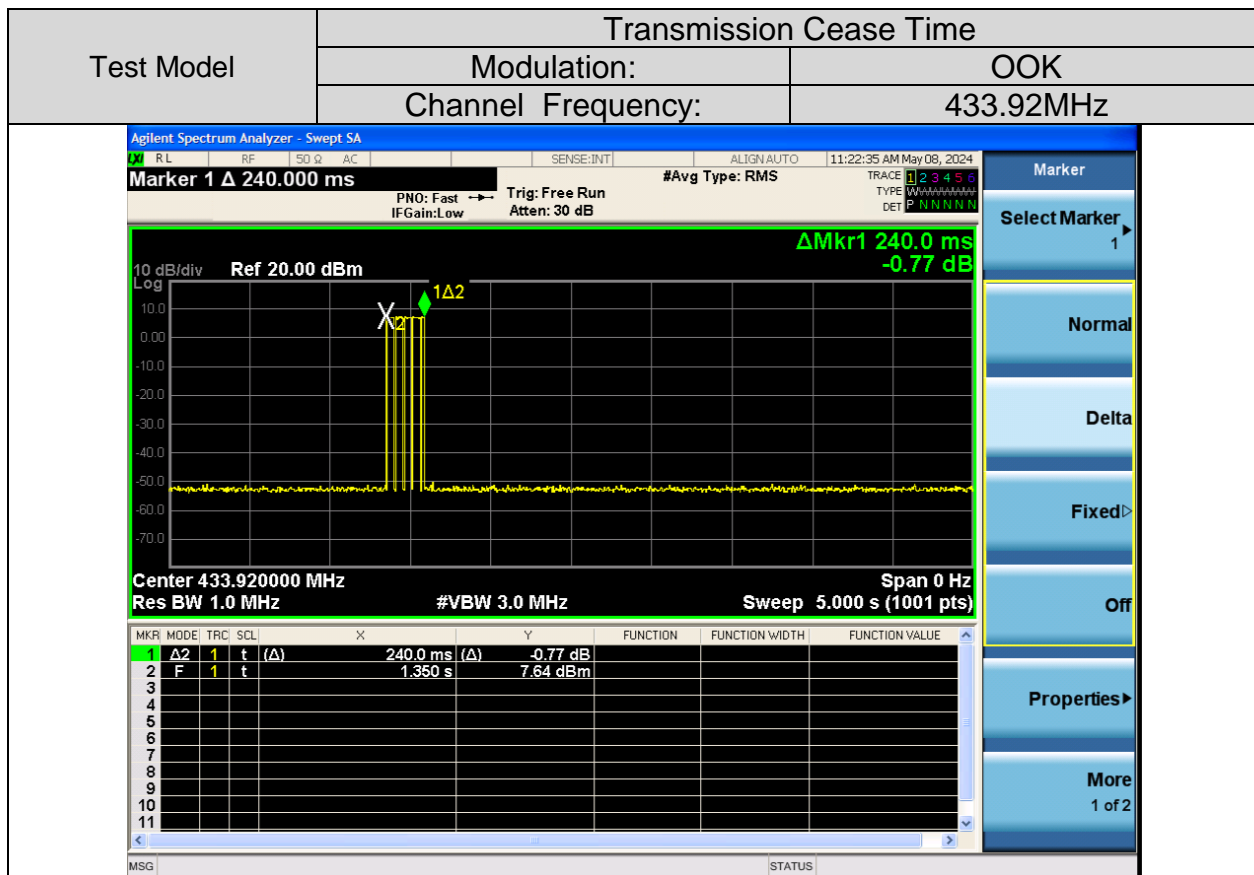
| Test Model | Transmission Cease Time | |
|---|---|---|
| | Modulation: | OOK |
| | Channel Frequency: | 433.92MHz |

Agilent Spectrum Analyzer - Swept SA

RL RF 50 Ω AC SENSE:INT ALIGN AUTO 11:22:35 AM May 08, 2024

Marker 1 Δ 240.000 ms

PNO: Fast IFGain:Low Trig: Free Run Atten: 30 dB #Avg Type: RMS

TRACE 1 2 3 4 5 6 TYPE W DET P N N N N N

ΔMkr1 240.0 ms -0.77 dB

10 dB/div Ref 20.00 dBm Log

10.0 0.00 -10.0 -20.0 -30.0 -40.0 -50.0 -60.0 -70.0

1Δ2

X2

Center 433.920000 MHz Span 0 Hz
Res BW 1.0 MHz #VBW 3.0 MHz Sweep 5.000 s (1001 pts)

| MKR | MODE | TRC | SCL | X | Y | FUNCTION | FUNCTION WIDTH | FUNCTION VALUE |
|---|---|---|---|---|---|---|---|---|
| 1 | Δ2 | 1 | t (Δ) | 240.0 ms (Δ) | -0.77 dB | | | |
| 2 | F | 1 | t | 1.350 s | 7.64 dBm | | | |
| 3 | | | | | | | | |
| 4 | | | | | | | | |
| 5 | | | | | | | | |
| 6 | | | | | | | | |
| 7 | | | | | | | | |
| 8 | | | | | | | | |
| 9 | | | | | | | | |
| 10 | | | | | | | | |
| 11 | | | | | | | | |

MSG STATUS

Marker

Select Marker 1

Normal

Delta

Fixed

Off

Properties

More 1 of 2